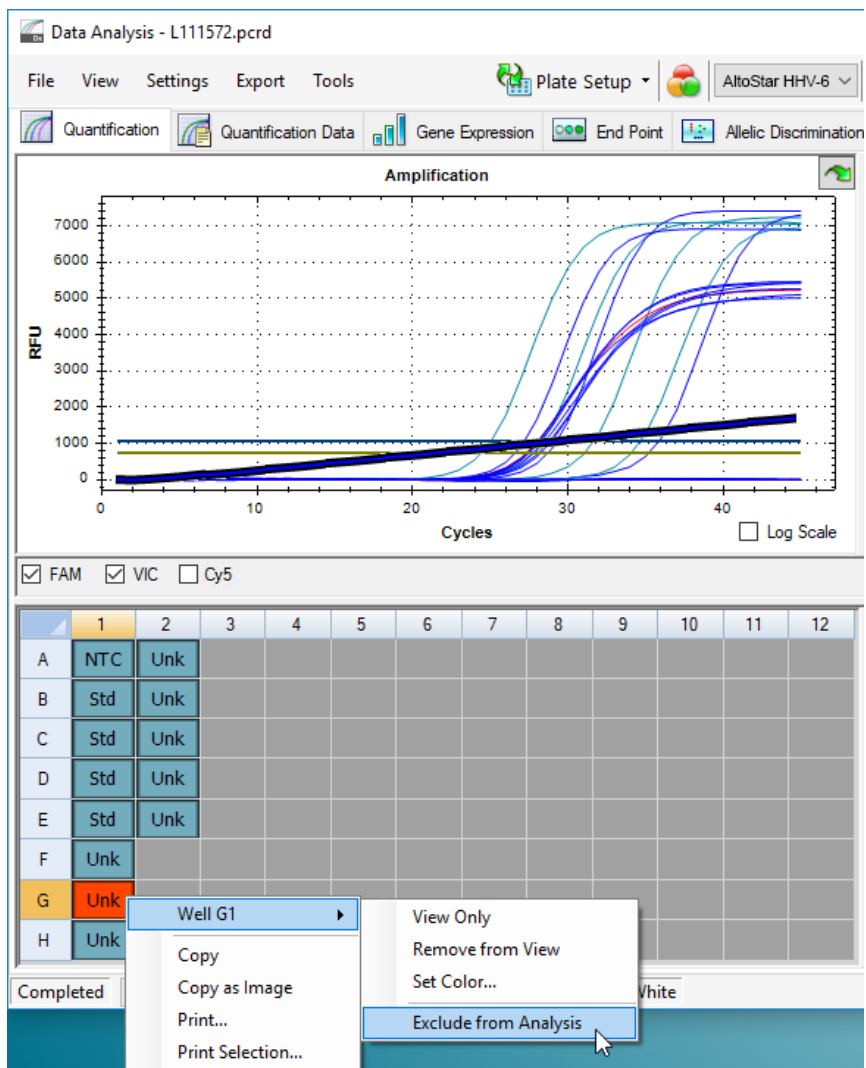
Data Analysis - L111572.pcrd

File View Settings Export Tools Plate Setup AltoStar HHV-6

Quantification Quantification Data Gene Expression End Point Allelic Discrimination

Amplification

RFU

7000
6000
5000
4000
3000
2000
1000
0

0 10 20 30 40

Cycles

Log Scale

FAM VIC Cy5

| | 1 | 2 | 3 | 4 | 5 | 6 | 7 | 8 | 9 | 10 | 11 | 12 |
|---|---|---|---|---|---|---|---|---|---|---|---|---|
| A | NTC | Unk | | | | | | | | | | |
| B | Std | Unk | | | | | | | | | | |
| C | Std | Unk | | | | | | | | | | |
| D | Std | Unk | | | | | | | | | | |
| E | Std | Unk | | | | | | | | | | |
| F | Unk | | | | | | | | | | | |
| G | Unk | | | | | | | | | | | |
| H | Unk | | | | | | | | | | | |

Well G1
Copy
Copy as Image
Print...
Print Selection...

View Only
Remove from View
Set Color...
Exclude from Analysis

Completed
White